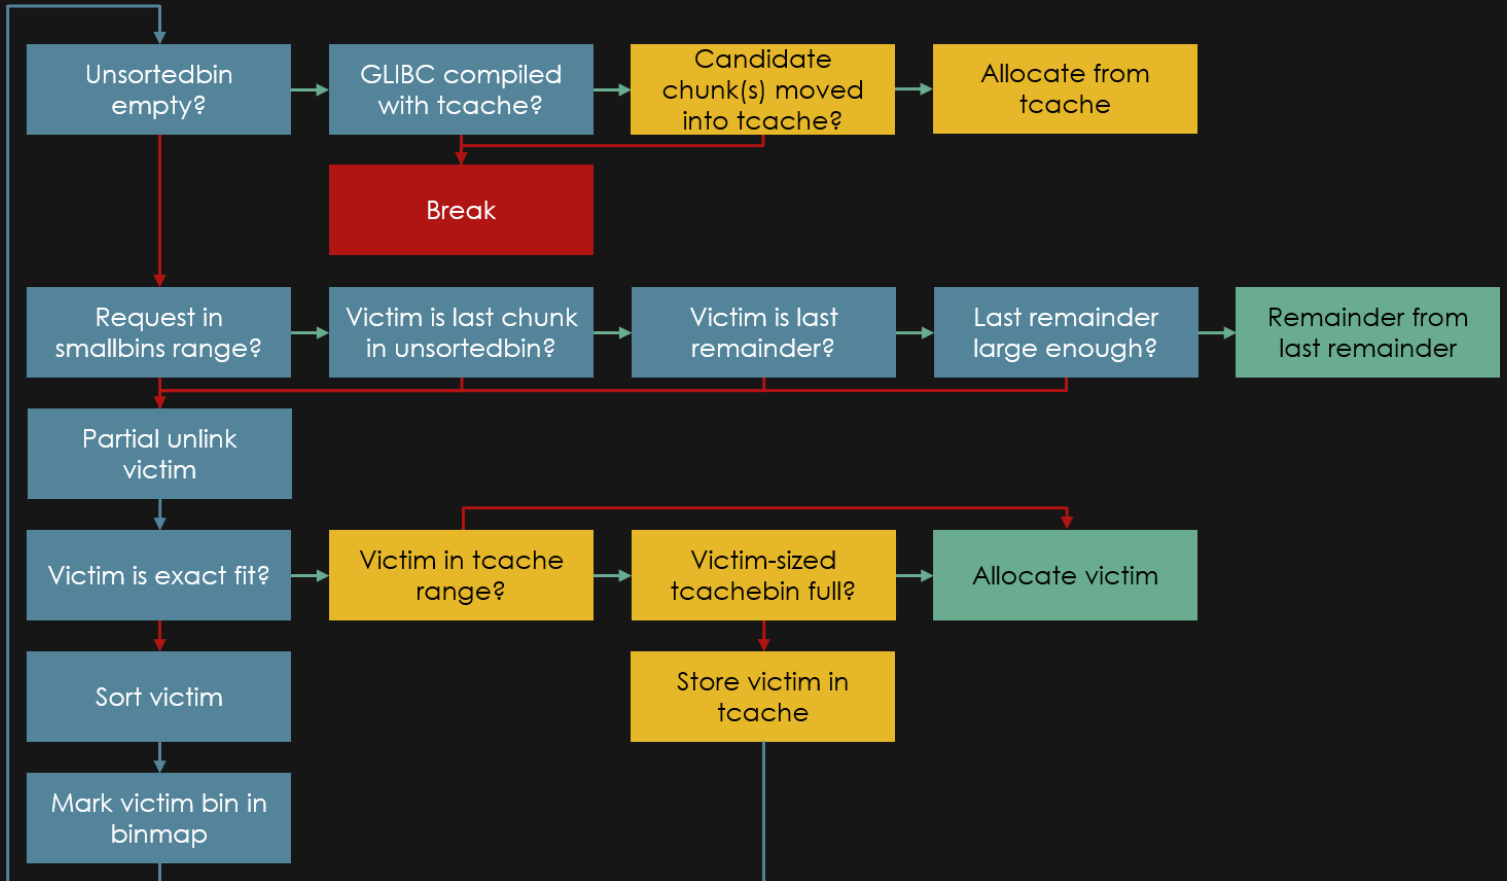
Unsortedbin empty?

GLIBC compiled with tcache?

Candidate chunk(s) moved into tcache?

Allocate from tcache

Break

Request in smallbins range?

Victim is last chunk in unsortedbin?

Victim is last remainder?

Last remainder large enough?

Remainder from last remainder

Partial unlink victim

Victim is exact fit?

Victim in tcache range?

Victim-sized tcachebin full?

Allocate victim

Sort victim

Store victim in tcache

Mark victim bin in binmap